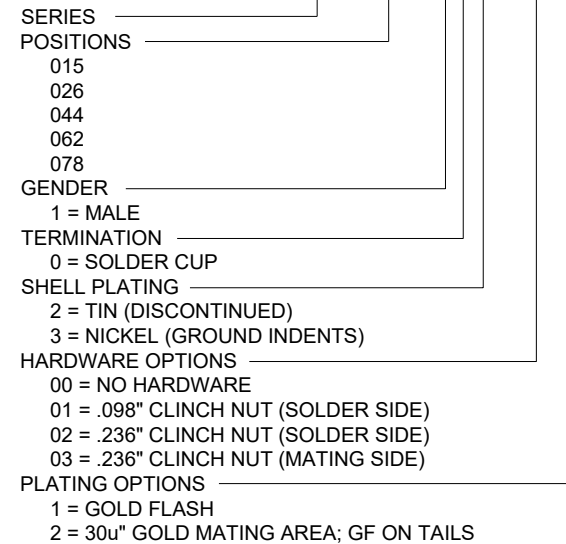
SERIES
POSITIONS
015
026
044
062
078
GENDER
1 = MALE
TERMINATION
0 = SOLDER CUP
SHELL PLATING
2 = TIN (DISCONTINUED)
3 = NICKEL (GROUND INDENTS)
HARDWARE OPTIONS
00 = NO HARDWARE
01 = .098" CLINCH NUT (SOLDER SIDE)
02 = .236" CLINCH NUT (SOLDER SIDE)
03 = .236" CLINCH NUT (MATING SIDE)
PLATING OPTIONS
1 = GOLD FLASH
2 = 30u" GOLD MATING AREA; GF ON TAILS